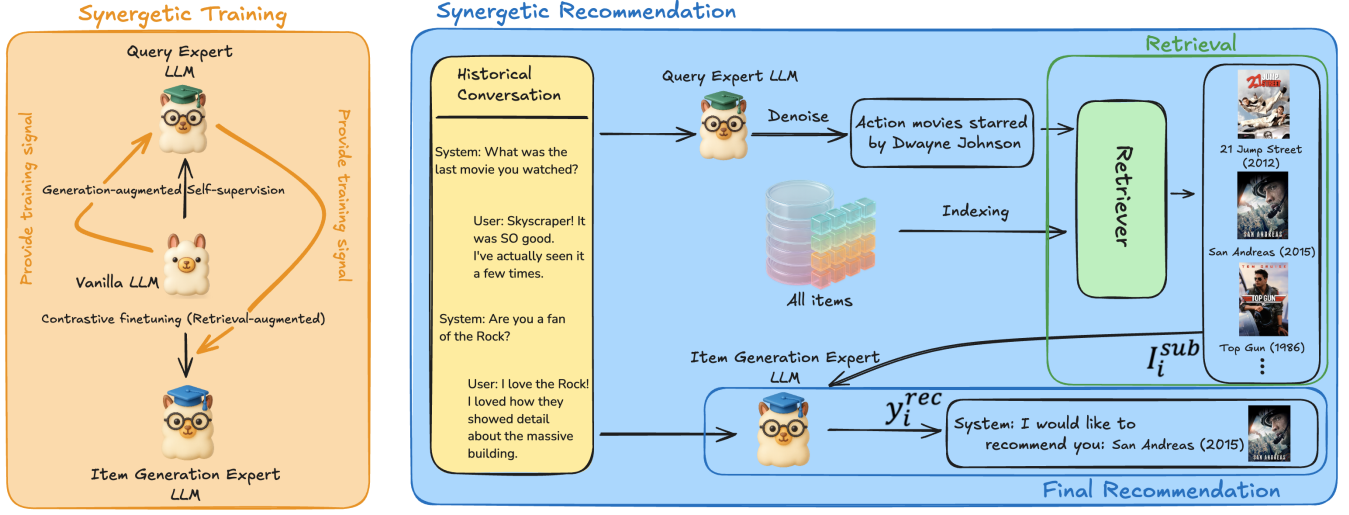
Synergetic Training

Query Expert LLM

Provide training signal

Provide training signal

Generation-augmented Self-supervision

Vanilla LLM

Contrastive finetuning (Retrieval-augmented)

Item Generation Expert LLM

Synergetic Recommendation

Historical Conversation

System: What was the last movie you watched?

User: Skyscraper! It was SO good. I've actually seen it a few times.

System: Are you a fan of the Rock?

User: I love the Rock! I loved how they showed detail about the massive building.

Query Expert LLM

Denoise

Action movies starred by Dwayne Johnson

All items

Indexing

Retrieval

Retriever

21 JUMP STREET

21 Jump Street (2012)

SAN ANDREAS

San Andreas (2015)

TOP GUN

Top Gun (1986)

$I_i^{sub}$

Item Generation Expert LLM

$y_i^{rec}$

System: I would like to recommend you: San Andreas (2015)

Final Recommendation